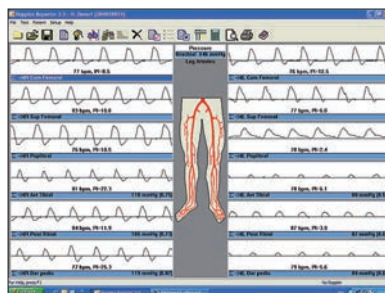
Doppler Reporter 2.5 - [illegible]

File Tools Patient Setup Help

77 bpm, PI=8.5

76 bpm, PI=12.5

Pressure

Brachial: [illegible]

Leg Arteries

Rt Com Femoral

Lt Com Femoral

77 bpm, PI=10.6

77 bpm, PI=6.0

Rt Sup Femoral

Lt Sup Femoral

76 bpm, PI=10.5

78 bpm, PI=2.4

Rt Popliteal

Lt Popliteal

81 bpm, PI=27.3

118 mmHg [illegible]

78 bpm, PI=6.1

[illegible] mmHg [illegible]

Rt Ant Tibial

Lt Ant Tibial

78 bpm, PI=11.9

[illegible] mmHg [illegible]

87 bpm, PI=3.0

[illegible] mmHg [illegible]

Rt Post Tibial

Lt Post Tibial

77 bpm, PI=25.3

118 mmHg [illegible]

79 bpm, PI=5.6

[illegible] mmHg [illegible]

Rt Dor pedis

Lt Dor pedis

For Help, press F1

No Doppler